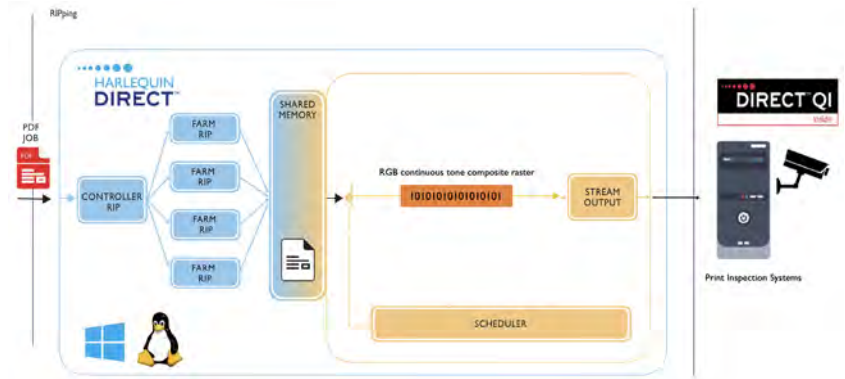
RIPping

HARLEQUIN DIRECT™

PDF JOB

PDF

CONTROLLER RIP

FARM RIP

FARM RIP

FARM RIP

FARM RIP

SHARED MEMORY

RGB continuous tone composite raster

1010101010101010101

STREAM OUTPUT

SCHEDULER

DIRECT™ QI

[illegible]

Print Inspection Systems